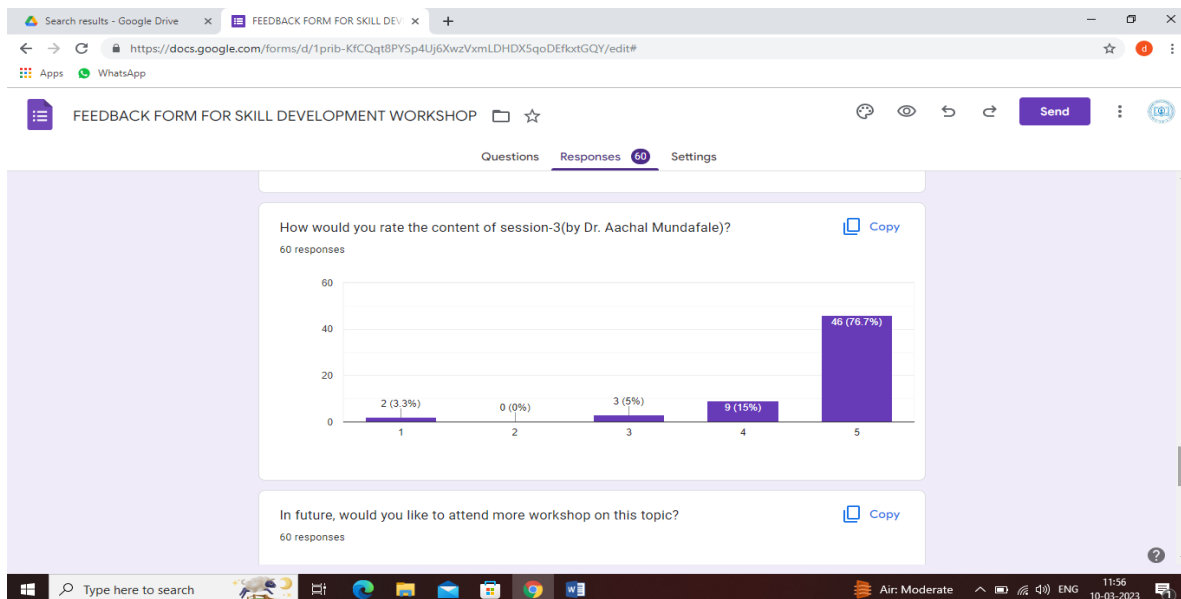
Search results - Google Drive ×
FEEDBACK FORM FOR SKILL DEV ×
+

https://docs.google.com/forms/d/1prib-KfCQqt8PYSp4Uj6XwzVxmLDHDX5qoDEfkxtGQY/edit#

Apps WhatsApp

FEEDBACK FORM FOR SKILL DEVELOPMENT WORKSHOP

Send

Questions Responses 60 Settings

How would you rate the content of session-3(by Dr. Aachal Mundafale)?
60 responses

Copy

60
40
20
0

2 (3.3%)
0 (0%)
3 (5%)
9 (15%)
46 (76.7%)

1 2 3 4 5

In future, would you like to attend more workshop on this topic?
60 responses

Copy

Type here to search

Air: Moderate ENG 11:56 10-03-2023